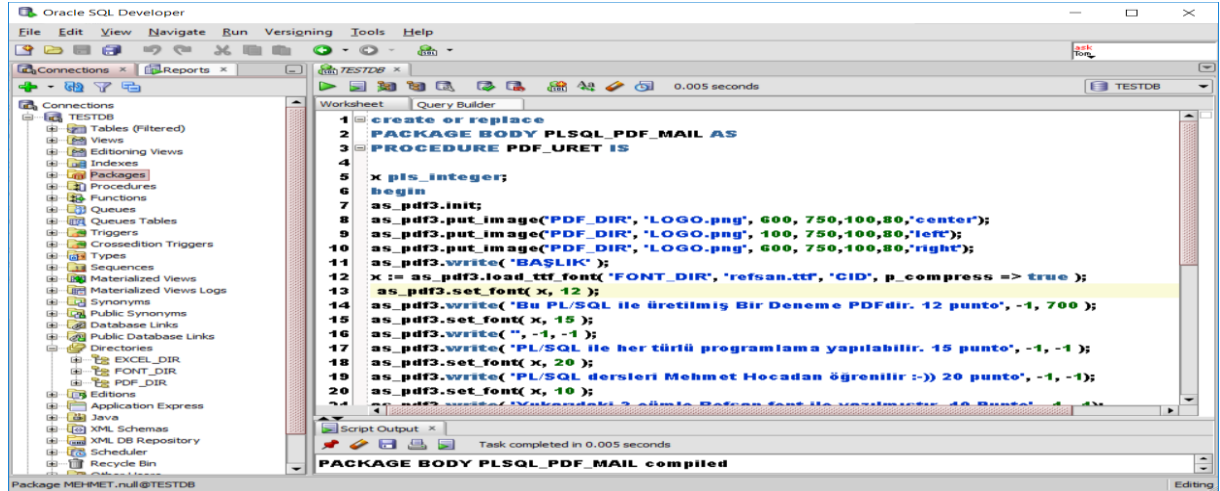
Oracle SQL Developer

File Edit View Navigate Run Versioning Tools Help

ask Tom

Connections × Reports ×

TESTDB ×

0.005 seconds

TESTDB

Worksheet Query Builder

Connections
TESTDB
Tables (Filtered)
Views
Editioning Views
Indexes
Packages
Procedures
Functions
Queues
Queues Tables
Triggers
Crossedition Triggers
Types
Sequences
Materialized Views
Materialized Views Logs
Synonyms
Public Synonyms
Database Links
Public Database Links
Directories
EXCEL_DIR
FONT_DIR
PDF_DIR
Editions
Application Express
Java
XML Schemas
XML DB Repository
Scheduler
Recycle Bin

1 create or replace
2 PACKAGE BODY PLSQL_PDF_MAIL AS
3 PROCEDURE PDF_URET IS
4
5 x pls_integer;
6 begin
7 as_pdf3.init;
8 as_pdf3.put_image('PDF_DIR', 'LOGO.png', 600, 750,100,80,'center');
9 as_pdf3.put_image('PDF_DIR', 'LOGO.png', 100, 750,100,80,'left');
10 as_pdf3.put_image('PDF_DIR', 'LOGO.png', 600, 750,100,80,'right');
11 as_pdf3.write( 'BAŞLIK' );
12 x := as_pdf3.load_ttf_font( 'FONT_DIR', 'refsan.ttf', 'CID', p_compress => true );
13 as_pdf3.set_font( x, 12 );
14 as_pdf3.write( 'Bu PL/SQL ile üretilmiş Bir Deneme PDFdir. 12 punto', -1, 700 );
15 as_pdf3.set_font( x, 15 );
16 as_pdf3.write( '', -1, -1 );
17 as_pdf3.write( 'PL/SQL ile her türlü programlama yapılabilir. 15 punto', -1, -1 );
18 as_pdf3.set_font( x, 20 );
19 as_pdf3.write( 'PL/SQL dersleri Mehmet Hocadan öğrenilir :-)) 20 punto', -1, -1);
20 as_pdf3.set_font( x, 10 );
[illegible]

Script Output ×

Task completed in 0.005 seconds

PACKAGE BODY PLSQL_PDF_MAIL compiled

Package MEHMET.null@TESTDB

Editing